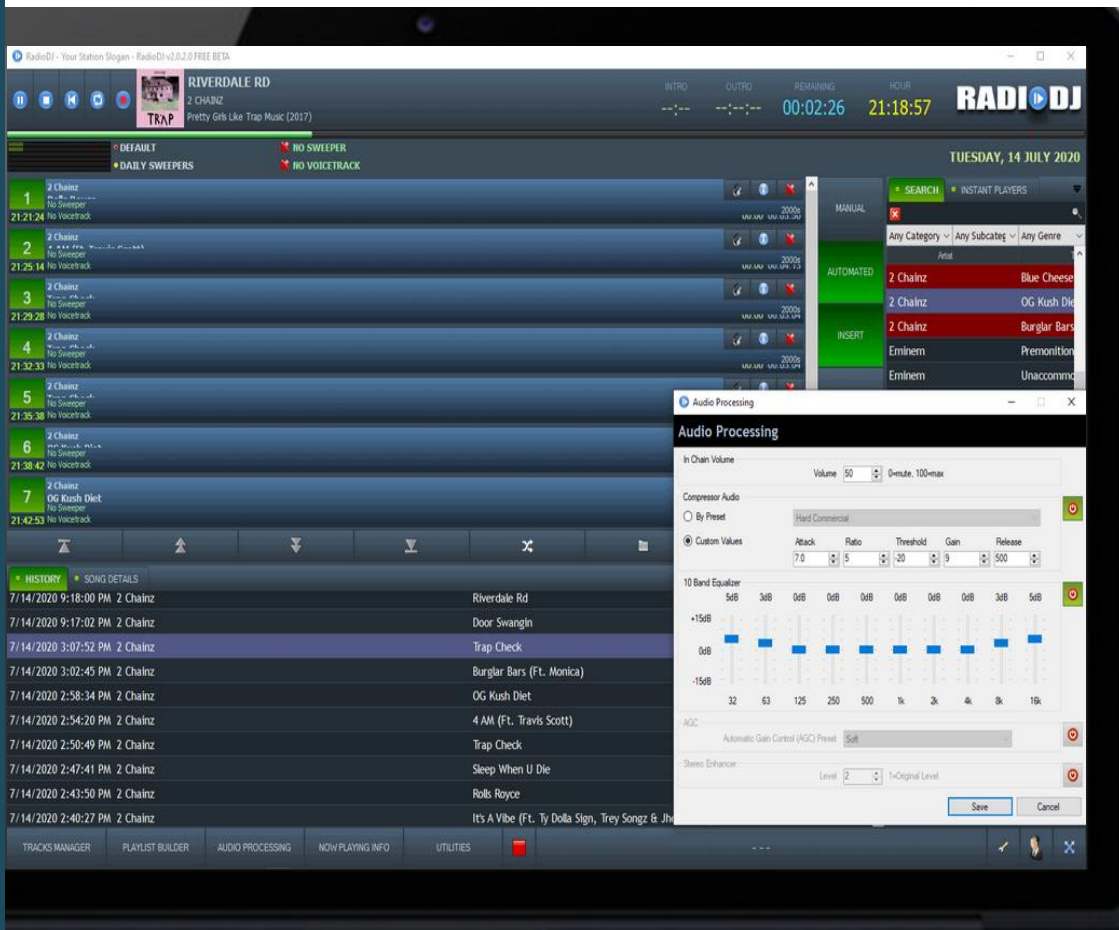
RadioDJ - Your Station Slogan - RadioDJ v2.0.2.0 FREE BETA

RIVERDALE RD
2 CHAINZ
Pretty Girls Like Trap Music (2017)
TRAP

INTRO OUTRO REMAINING HOUR
--:-- --:--:-- 00:02:26 21:18:57

RADIODJ

DEFAULT
DAILY SWEEPERS
NO SWEEPER
NO VOICETRACK

TUESDAY, 14 JULY 2020

1 2 Chainz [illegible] No Sweeper 21:21:24 No Voicetrack 2000s
2 2 Chainz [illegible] No Sweeper 21:25:14 No Voicetrack 2000s
3 2 Chainz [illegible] No Sweeper 21:29:28 No Voicetrack 2000s
4 2 Chainz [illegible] No Sweeper 21:32:33 No Voicetrack 2000s
5 2 Chainz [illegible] No Sweeper 21:35:38 No Voicetrack
6 2 Chainz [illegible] No Sweeper 21:38:42 No Voicetrack
7 2 Chainz OG Kush Diet No Sweeper 21:42:53 No Voicetrack

MANUAL
AUTOMATED
INSERT

SEARCH
INSTANT PLAYERS
Any Category Any Subcateg Any Genre
Artist

| | |
|---|---|
| 2 Chainz | Blue Cheese |
| 2 Chainz | OG Kush Di |
| 2 Chainz | Burglar Bars |
| Eminem | Premonition |
| Eminem | Unaccommo |

HISTORY
SONG DETAILS

| | |
|---|---|
| 7/14/2020 9:18:00 PM 2 Chainz | Riverdale Rd |
| 7/14/2020 9:17:02 PM 2 Chainz | Door Swangin |
| 7/14/2020 3:07:52 PM 2 Chainz | Trap Check |
| 7/14/2020 3:02:45 PM 2 Chainz | Burglar Bars (Ft. Monica) |
| 7/14/2020 2:58:34 PM 2 Chainz | OG Kush Diet |
| 7/14/2020 2:54:20 PM 2 Chainz | 4 AM (Ft. Travis Scott) |
| 7/14/2020 2:50:49 PM 2 Chainz | Trap Check |
| 7/14/2020 2:47:41 PM 2 Chainz | Sleep When U Die |
| 7/14/2020 2:43:50 PM 2 Chainz | Rolls Royce |
| 7/14/2020 2:40:27 PM 2 Chainz | It's A Vibe (Ft. Ty Dolla Sign, Trey Songz & Jh |

Audio Processing
Audio Processing
In Chain Volume
Volume 50 0=mute, 100=max
Compressor Audio
By Preset Hard Commercial
Custom Values Attack 7.0 Ratio 5 Threshold -20 Gain 9 Release 500
10 Band Equalizer
5dB 3dB 0dB 0dB 0dB 0dB 0dB 0dB 3dB 5dB
+15dB
0dB
-15dB
32 63 125 250 500 1k 2k 4k 8k 16k
AGC
Automatic Gain Control (AGC) Preset Soft
Stereo Enhancer
Level 2 1=Original Level
Save Cancel

TRACKS MANAGER PLAYLIST BUILDER AUDIO PROCESSING NOW PLAYING INFO UTILITIES
- - -